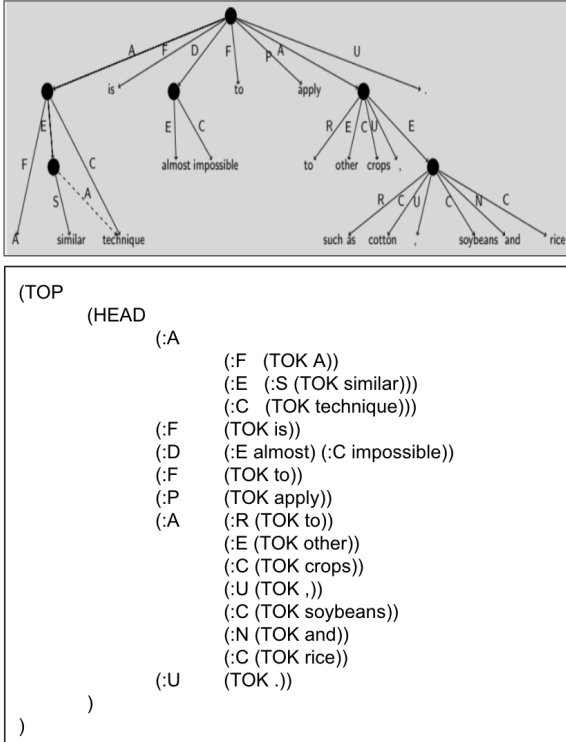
A F D F P A U

is to apply .

E C E C R E C U E

F C almost impossible to other crops ,

S A R C U C N C

A similar technique such as cotton , soybeans and rice

(TOP
(HEAD
(:A
(:F (TOK A))
(:E (:S (TOK similar)))
(:C (TOK technique)))
(:F (TOK is))
(:D (:E almost) (:C impossible))
(:F (TOK to))
(:P (TOK apply))
(:A (:R (TOK to))
(:E (TOK other))
(:C (TOK crops))
(:U (TOK ,))
(:C (TOK soybeans))
(:N (TOK and))
(:C (TOK rice))
(:U (TOK .))
)
)